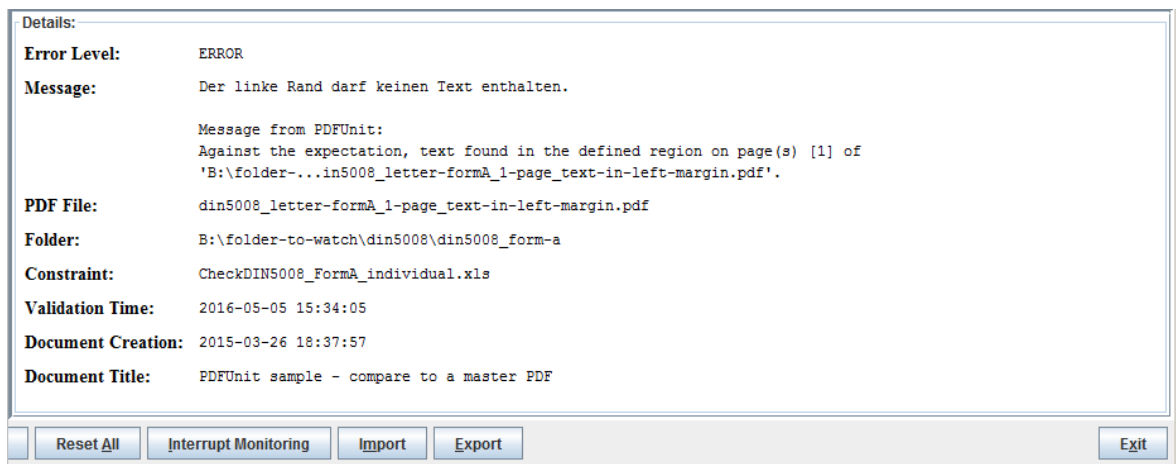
Details:

| | |
|---|---|
| **Error Level:** | ERROR |
| **Message:** | Der linke Rand darf keinen Text enthalten.<br><br>Message from PDFUnit:<br>Against the expectation, text found in the defined region on page(s) [1] of 'B:\folder-...in5008_letter-formA_1-page_text-in-left-margin.pdf'. |
| **PDF File:** | din5008_letter-formA_1-page_text-in-left-margin.pdf |
| **Folder:** | B:\folder-to-watch\din5008\din5008_form-a |
| **Constraint:** | CheckDIN5008_FormA_individual.xls |
| **Validation Time:** | 2016-05-05 15:34:05 |
| **Document Creation:** | 2015-03-26 18:37:57 |
| **Document Title:** | PDFUnit sample - compare to a master PDF |

Reset All | Interrupt Monitoring | Import | Export | Exit